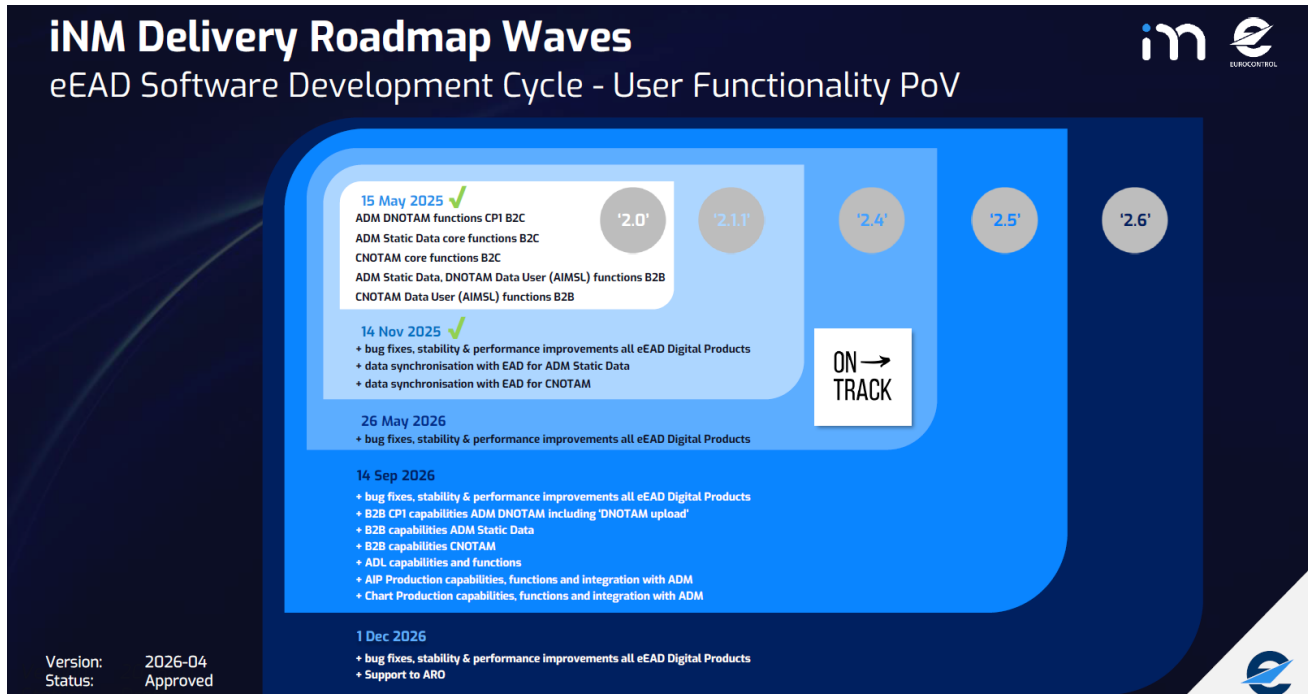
iNM Delivery Roadmap Waves
eEAD Software Development Cycle - User Functionality PoV

EUROCONTROL

15 May 2025
ADM DNOTAM functions CP1 B2C
ADM Static Data core functions B2C
CNOTAM core functions B2C
ADM Static Data, DNOTAM Data User (AIMSL) functions B2B
CNOTAM Data User (AIMSL) functions B2B

'2.0'

'2.1.1'

'2.4'

'2.5'

'2.6'

14 Nov 2025
+ bug fixes, stability & performance improvements all eEAD Digital Products
+ data synchronisation with EAD for ADM Static Data
+ data synchronisation with EAD for CNOTAM

ON → TRACK

26 May 2026
+ bug fixes, stability & performance improvements all eEAD Digital Products

14 Sep 2026
+ bug fixes, stability & performance improvements all eEAD Digital Products
+ B2B CP1 capabilities ADM DNOTAM including 'DNOTAM upload'
+ B2B capabilities ADM Static Data
+ B2B capabilities CNOTAM
+ ADL capabilities and functions
+ AIP Production capabilities, functions and integration with ADM
+ Chart Production capabilities, functions and integration with ADM

1 Dec 2026
+ bug fixes, stability & performance improvements all eEAD Digital Products
+ Support to ARO

Version: 2026-04
Status: Approved